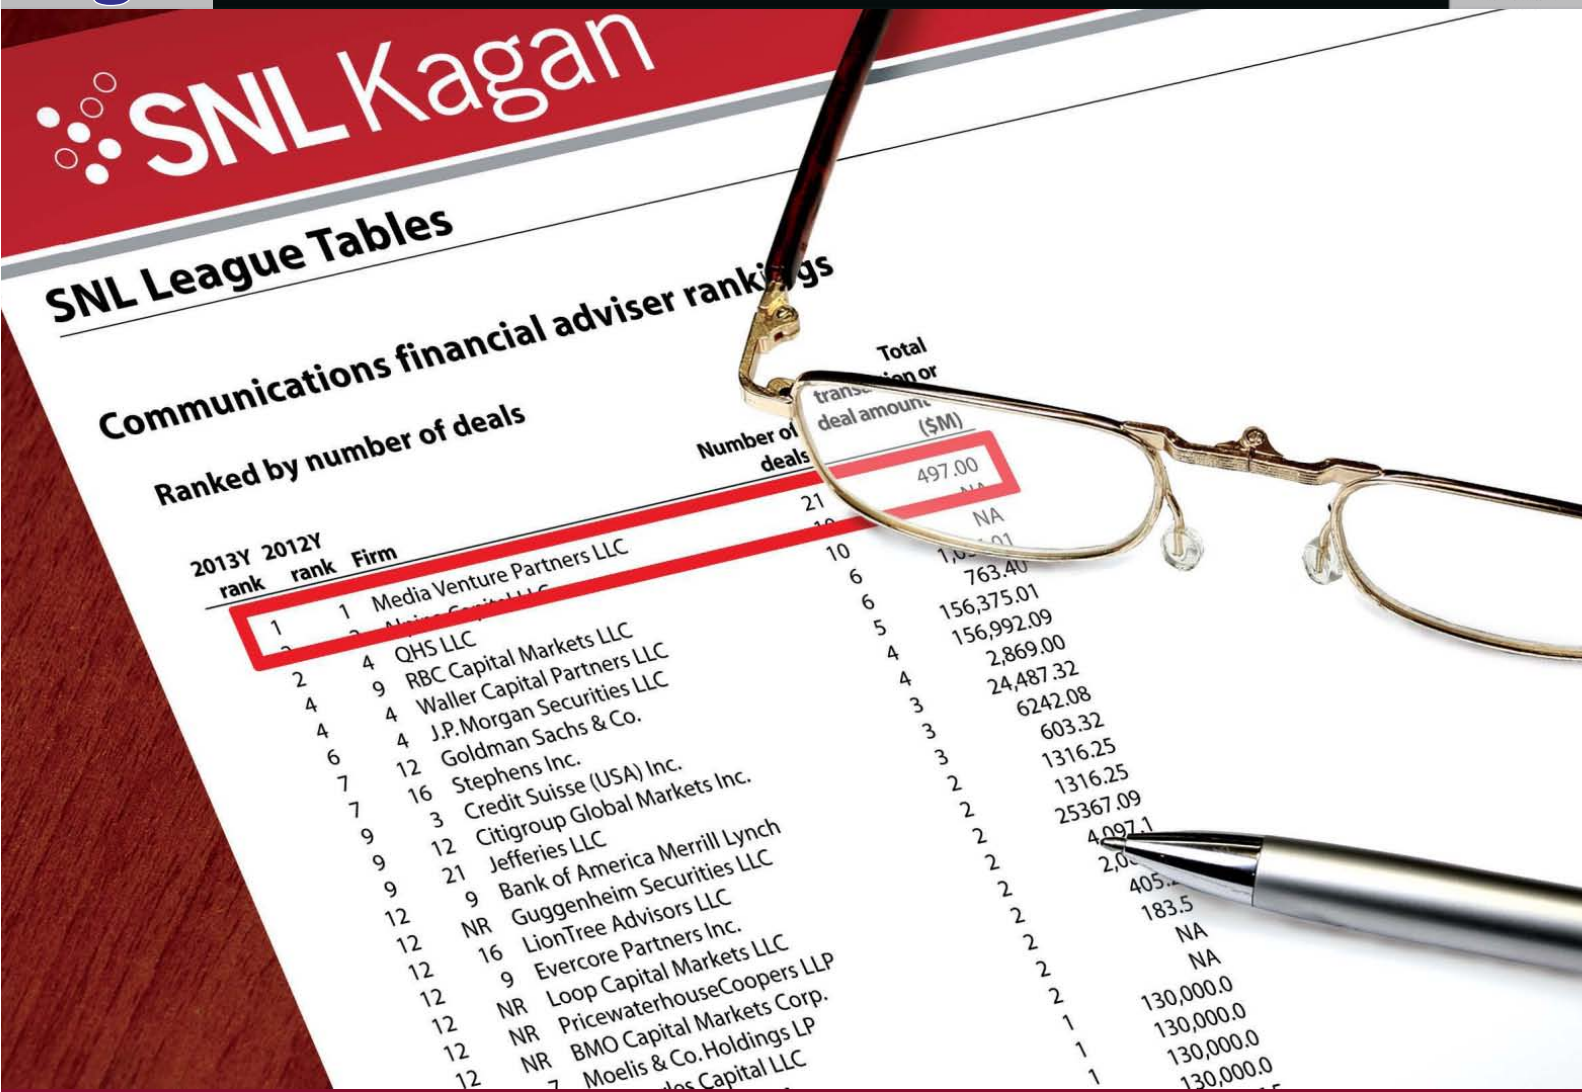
SNL Kagan

SNL League Tables

Communications financial adviser rank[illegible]gs

Ranked by number of deals

| 2013Y rank | 2012Y rank | Firm | Number of deals | Total trans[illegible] or deal amount ($M) |
|---|---|---|---|---|
| 1 | 1 | Media Venture Partners LLC | 21 | 497.00 |
| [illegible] | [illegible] | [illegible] | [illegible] | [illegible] |
| | | | | NA |
| | 4 | QHS LLC | 10 | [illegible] |
| 2 | 9 | RBC Capital Markets LLC | 6 | 763.40 |
| 4 | 4 | Waller Capital Partners LLC | 6 | 156,375.01 |
| 4 | 4 | J.P.Morgan Securities LLC | 5 | 156,992.09 |
| 6 | 12 | Goldman Sachs & Co. | 4 | 2,869.00 |
| 7 | 16 | Stephens Inc. | 4 | 24,487.32 |
| 7 | 3 | Credit Suisse (USA) Inc. | 3 | 6242.08 |
| 9 | 12 | Citigroup Global Markets Inc. | 3 | 603.32 |
| 9 | 21 | Jefferies LLC | 3 | 1316.25 |
| 9 | 9 | Bank of America Merrill Lynch | 2 | 1316.25 |
| 12 | NR | Guggenheim Securities LLC | 2 | 25367.09 |
| 12 | 16 | LionTree Advisors LLC | 2 | 4,097.1 |
| 12 | 9 | Evercore Partners Inc. | 2 | 2,0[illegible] |
| 12 | NR | Loop Capital Markets LLC | 2 | 405.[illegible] |
| 12 | NR | PricewaterhouseCoopers LLP | 2 | 183.5 |
| 12 | NR | BMO Capital Markets Corp. | 2 | NA |
| 12 | 7 | Moelis & Co. Holdings LP | 2 | NA |
| | | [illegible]les Capital LLC | 1 | 130,000.0 |
| | | | 1 | 130,000.0 |
| | | | 1 | 130,000.0 |
| | | | | 130,000.0 |